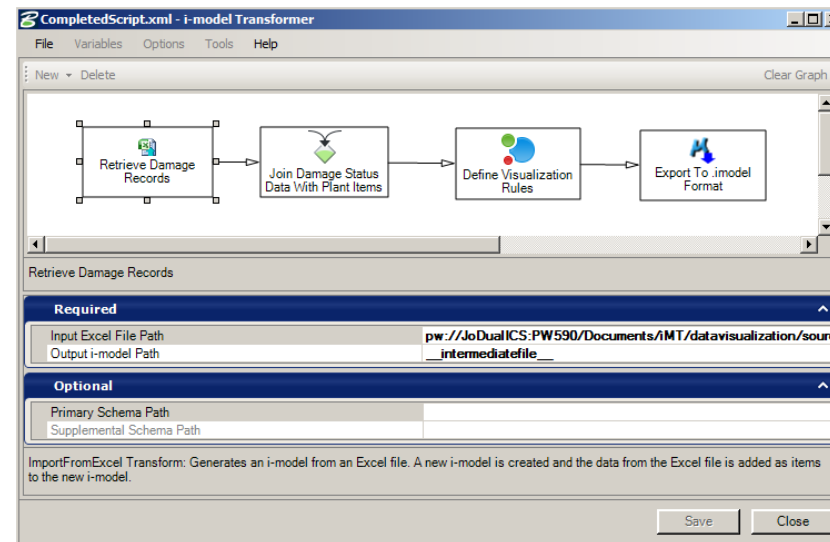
CompletedScript.xml - i-model Transformer

File Variables Options Tools Help

New ▾ Delete

Clear Graph

Retrieve Damage Records

Join Damage Status Data With Plant Items

Define Visualization Rules

Export To .imodel Format

Retrieve Damage Records

Required

| Input Excel File Path | pw://JoDualICS:PW590/Documents/iMT/datavisualization/sour |
|---|---|
| Output i-model Path | __intermediatefile__ |

Optional

| Primary Schema Path | |
|---|---|
| Supplemental Schema Path | |

ImportFromExcel Transform: Generates an i-model from an Excel file. A new i-model is created and the data from the Excel file is added as items to the new i-model.

Save Close